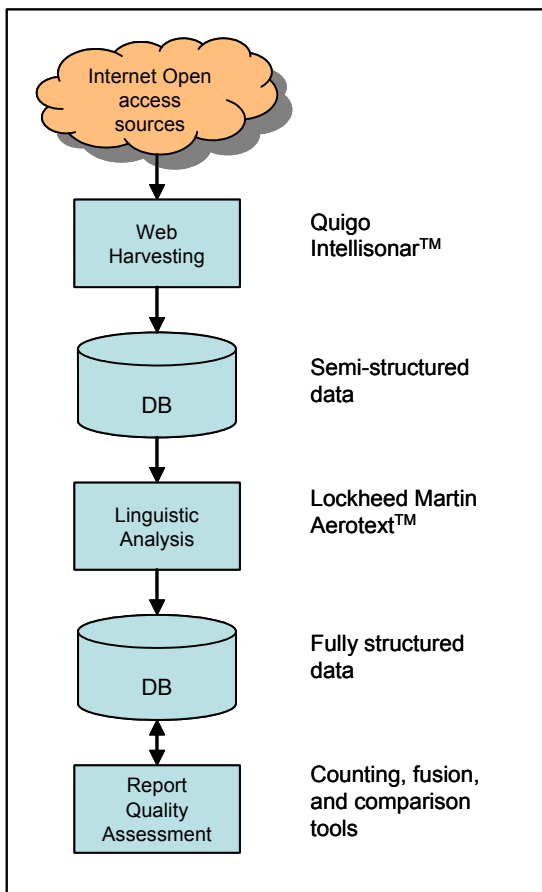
Internet Open access sources

Web Harvesting

Quigo Intellisonar$^{TM}$

DB

Semi-structured data

Linguistic Analysis

Lockheed Martin Aerotext$^{TM}$

DB

Fully structured data

Report Quality Assessment

Counting, fusion, and comparison tools